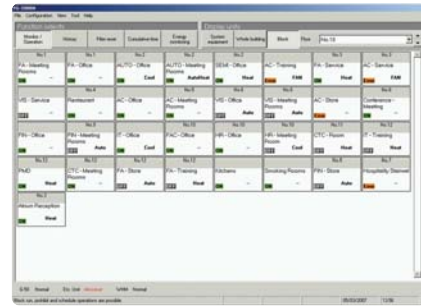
File Configuration View Tool Help

Function selection

Display units

Modes / Operation

History

Filter reset

Cumulative time

Energy monitoring

System statement

Whole building

Block

Floor

FA - Meeting Rooms

FA - Office

AUTO - Office

Cool

AUTO - Meeting Rooms

Auto/Heat

SEMI - Office

AC - Training

FAN

FA - Service

Heat

AC - Service

FAN

VIS - Service

Restaurant

AC - Office

AC - Meeting Rooms

Heat

VIS - Office

Auto

VIS - Meeting Rooms

Auto

AC - Store

Conference - Meeting

FIN - Office

FIN - Meeting Rooms

Auto

IT - Office

Cool

FAC - Office

HR - Office

HR - Meeting Rooms

Cool

CTC - Room

Heat

IT - Training

Heat

PMD

Heat

CTC - Meeting Rooms

FA - Store

Auto

FA - Training

Heat

Kitchens

Smoking Rooms

FIN - Store

Auto

Hospitality Stairwell

Atrium Reception

Heat

Normal

Normal

Block run, prohibit and schedule operations are possible